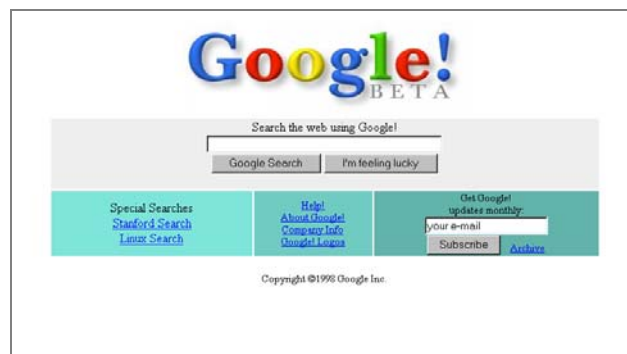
Google!
BETA

Search the web using Google!

Google Search I'm feeling lucky

Special Searches
Stanford Search
Linux Search

Help!
About Google!
Company Info
Google! Logos

Get Google!
updates monthly:
your e-mail
Subscribe Archive

Copyright ©1998 Google Inc.